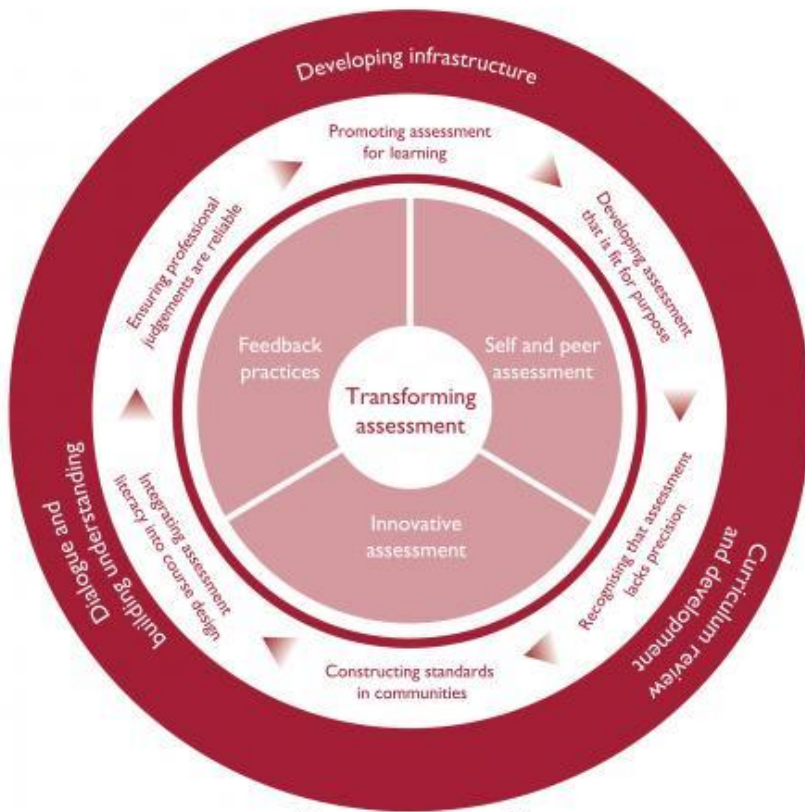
Developing infrastructure

Promoting assessment for learning

Developing assessment that is fit for purpose

Recognising that assessment lacks precision

Constructing standards in communities

Integrating assessment literacy into course design

Ensuring professional judgements are reliable

Feedback practices

Self and peer assessment

Innovative assessment

Transforming assessment

Dialogue and building understanding

Curriculum review and development